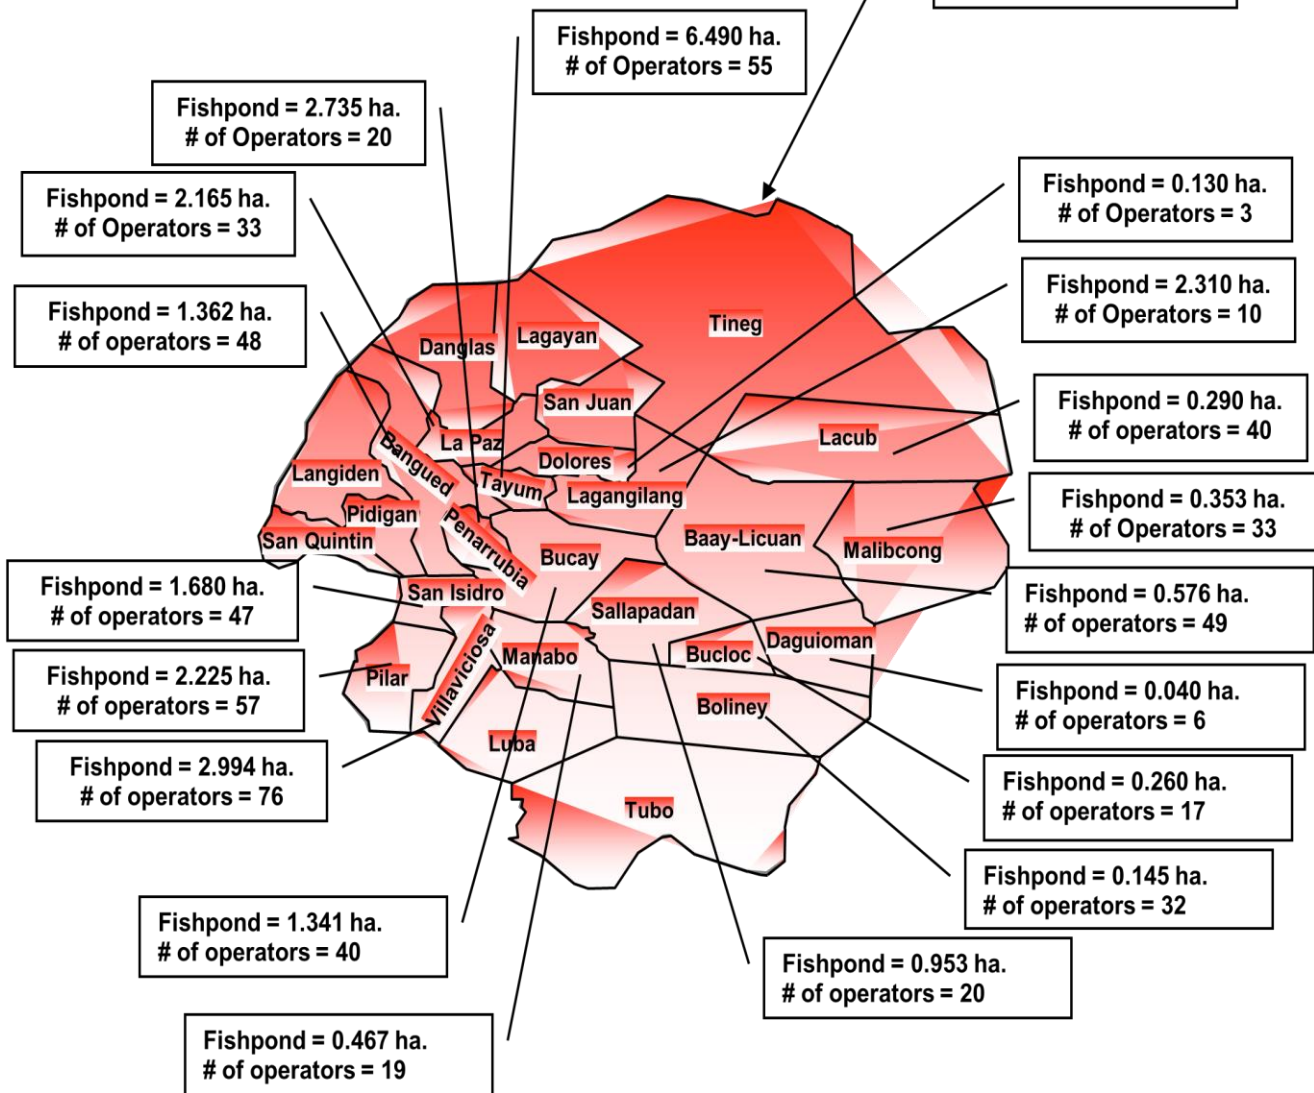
Fishpond = 6.490 ha.
# of Operators = 55

Fishpond = 2.735 ha.
# of Operators = 20

Fishpond = 2.165 ha.
# of Operators = 33

Fishpond = 1.362 ha.
# of operators = 48

Fishpond = 0.130 ha.
# of Operators = 3

Fishpond = 2.310 ha.
# of Operators = 10

Fishpond = 0.290 ha.
# of operators = 40

Fishpond = 0.353 ha.
# of Operators = 33

Tineg

Lagayan

Danglas

San Juan

Lacub

La Paz

Bangued

Dolores

Langiden

Tayum

Lagangilang

Pidigan

Penarrubia

Baay-Licuan

Malibcong

San Quintin

Bucay

San Isidro

Sallapadan

Daguioman

Villaviciosa

Manabo

Bucloc

Pilar

Boliney

Luba

Tubo

Fishpond = 1.680 ha.
# of operators = 47

Fishpond = 2.225 ha.
# of operators = 57

Fishpond = 2.994 ha.
# of operators = 76

Fishpond = 0.576 ha.
# of operators = 49

Fishpond = 0.040 ha.
# of operators = 6

Fishpond = 0.260 ha.
# of operators = 17

Fishpond = 0.145 ha.
# of operators = 32

Fishpond = 1.341 ha.
# of operators = 40

Fishpond = 0.953 ha.
# of operators = 20

Fishpond = 0.467 ha.
# of operators = 19